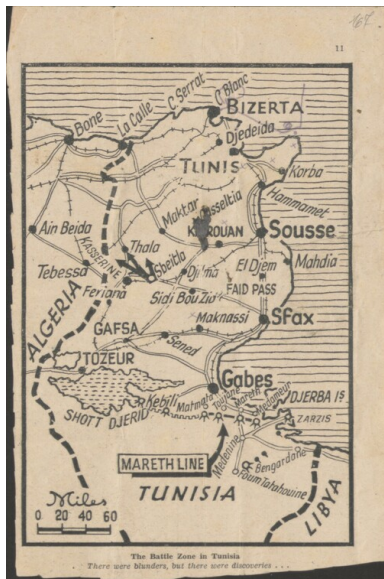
108

11

C. Serrat
C. Blanc
BIZERTA
Bone
La Calle
Djedeida
TUNIS
Korba
Hammamet
Moktar
Ousseltia
KAIROUAN
Sousse
Ain Beida
KASSERINE
Thala
Sbeitla
Mahdia
Tebessa
Djilma
El Djem
Feriana
Sidi Bou Zid
FAID PASS
ALGERIA
GAFSA
Maknassi
Sfax
Sened
TOZEUR
Gabes
Kebili
Matmata
Toujane
Medenine
DJERBA IS.
SHOTT DJERID
ZARZIS
MARETH LINE
Bengardane
Foum Tatahouine
Miles
0 20 40 60
TUNISIA
LIBYA

The Battle Zone in Tunisia
There were blunders, but there were discoveries . . .